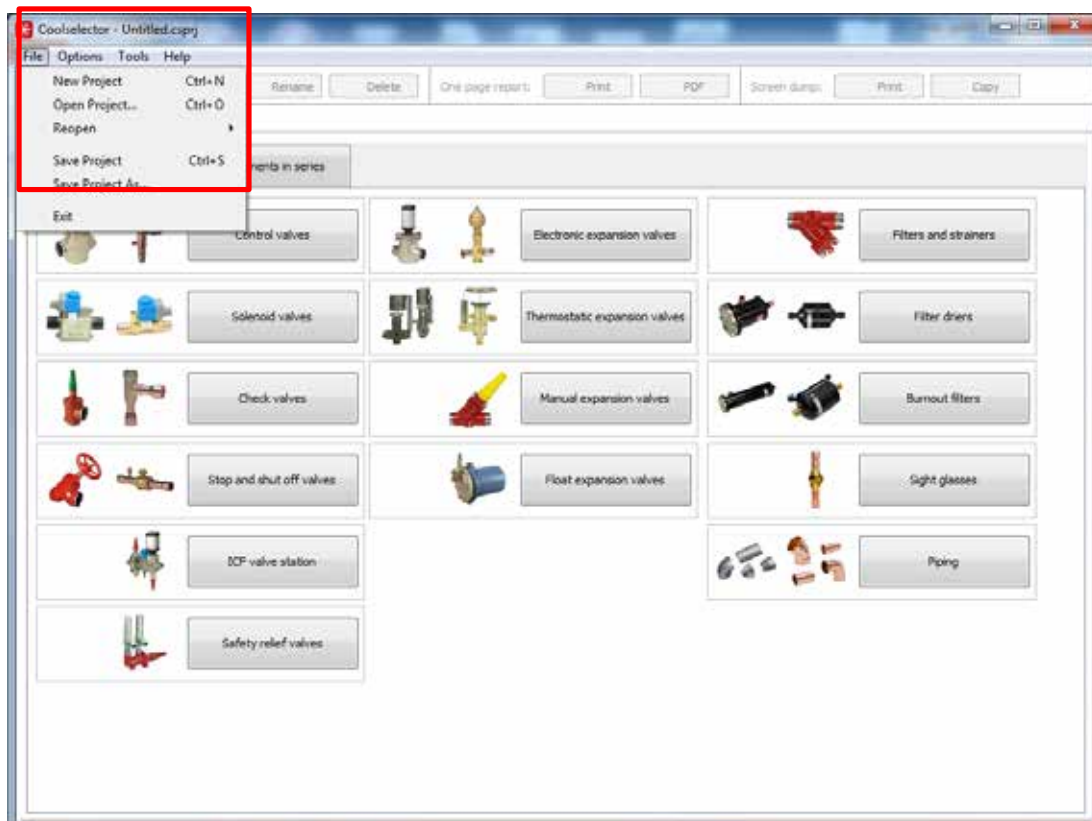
Coolselector - Untitled.csprj

File Options Tools Help

New Project Ctrl+N
Open Project... Ctrl+O
Reopen
Save Project Ctrl+S
Save Project As...
Exit

Rename Delete One page report: Print PDF Screen dump: Print Copy

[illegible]ments in series

Control valves

Electronic expansion valves

Filters and strainers

Solenoid valves

Thermostatic expansion valves

Filter driers

Check valves

Manual expansion valves

Burnout filters

Stop and shut off valves

Float expansion valves

Sight glasses

ICF valve station

Piping

Safety relief valves